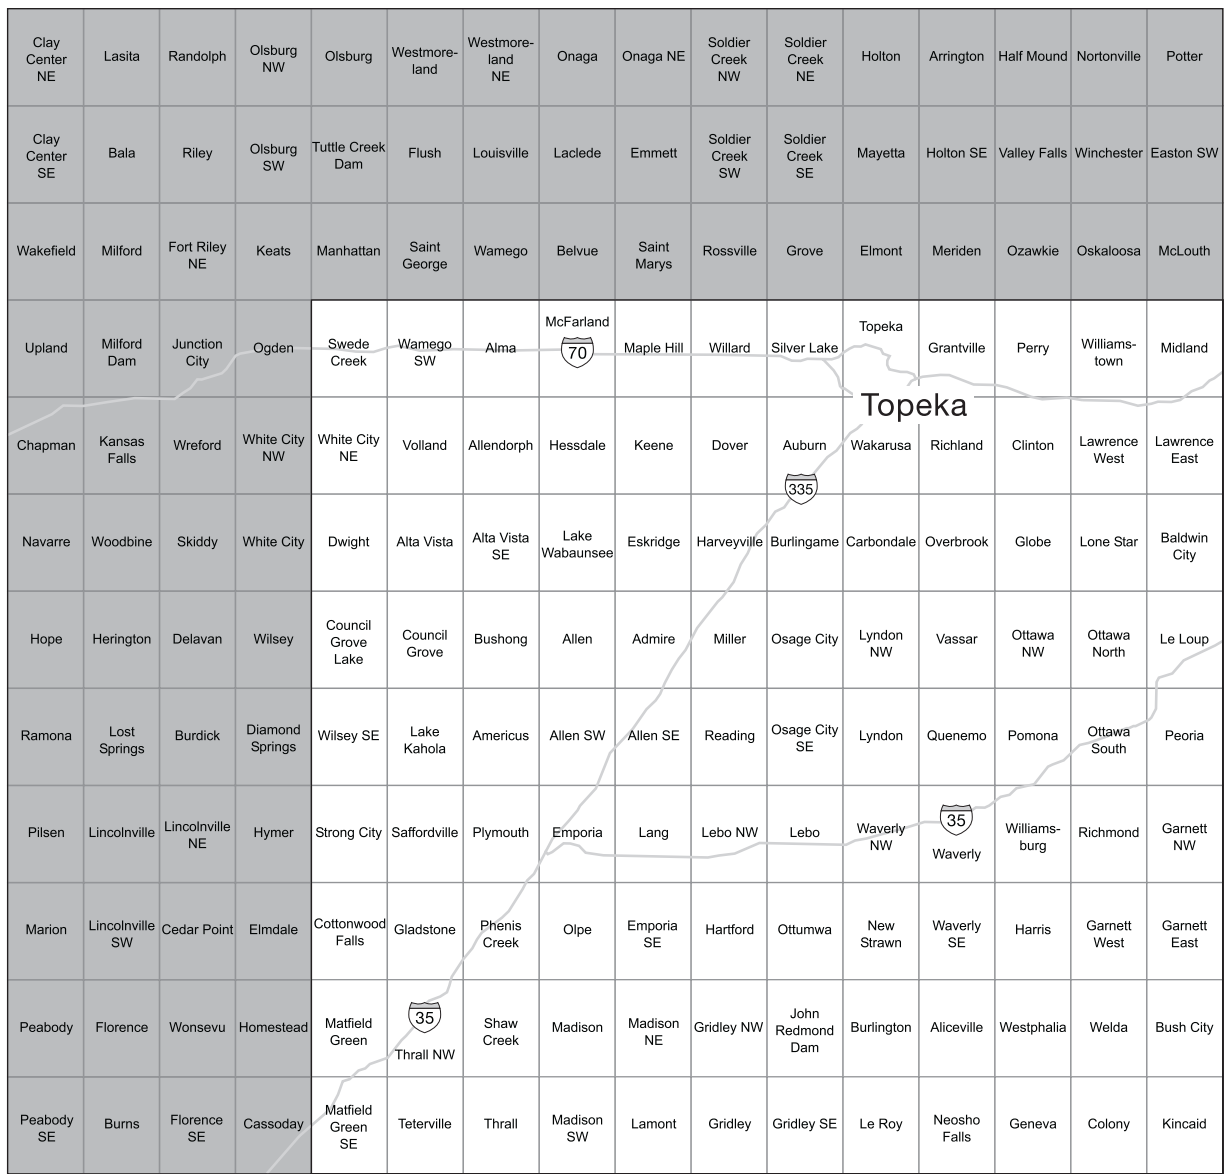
| Clay Center NE | Lasita | Randolph | Olsburg NW | Olsburg | Westmoreland | Westmoreland NE | Onaga | Onaga NE | Soldier Creek NW | Soldier Creek NE | Holton | Arrington | Half Mound | Nortonville | Potter |
|---|---|---|---|---|---|---|---|---|---|---|---|---|---|---|---|
| Clay Center SE | Bala | Riley | Olsburg SW | Tuttle Creek Dam | Flush | Louisville | Laclede | Emmett | Soldier Creek SW | Soldier Creek SE | Mayetta | Holton SE | Valley Falls | Winchester | Easton SW |
| Wakefield | Milford | Fort Riley NE | Keats | Manhattan | Saint George | Wamego | Belvue | Saint Marys | Rossville | Grove | Elmont | Meriden | Ozawkie | Oskaloosa | McLouth |
| Upland | Milford Dam | Junction City | Ogden | Swede Creek | Wamego SW | Alma | McFarland 70 | Maple Hill | Willard | Silver Lake | Topeka | Grantville | Perry | Williamstown | Midland |
| Chapman | Kansas Falls | Wreford | White City NW | White City NE | Volland | Allendorph | Hessdale | Keene | Dover | Auburn 335 | Wakarusa | Richland | Clinton | Lawrence West | Lawrence East |
| Navarre | Woodbine | Skiddy | White City | Dwight | Alta Vista | Alta Vista SE | Lake Wabaunsee | Eskridge | Harveyville | Burlingame | Carbondale | Overbrook | Globe | Lone Star | Baldwin City |
| Hope | Herington | Delavan | Wilsey | Council Grove Lake | Council Grove | Bushong | Allen | Admire | Miller | Osage City | Lyndon NW | Vassar | Ottawa NW | Ottawa North | Le Loup |
| Ramona | Lost Springs | Burdick | Diamond Springs | Wilsey SE | Lake Kahola | Americus | Allen SW | Allen SE | Reading | Osage City SE | Lyndon | Quenemo | Pomona | Ottawa South | Peoria |
| Pilsen | Lincolnville | Lincolnville NE | Hymer | Strong City | Saffordville | Plymouth | Emporia | Lang | Lebo NW | Lebo | Waverly NW | 35 Waverly | Williamsburg | Richmond | Garnett NW |
| Marion | Lincolnville SW | Cedar Point | Elmdale | Cottonwood Falls | Gladstone | Phenis Creek | Olpe | Emporia SE | Hartford | Ottumwa | New Strawn | Waverly SE | Harris | Garnett West | Garnett East |
| Peabody | Florence | Wonsevu | Homestead | Matfield Green | 35 Thrall NW | Shaw Creek | Madison | Madison NE | Gridley NW | John Redmond Dam | Burlington | Aliceville | Westphalia | Welda | Bush City |
| Peabody SE | Burns | Florence SE | Cassoday | Matfield Green SE | Teterville | Thrall | Madison SW | Lamont | Gridley | Gridley SE | Le Roy | Neosho Falls | Geneva | Colony | Kincaid |

Topeka